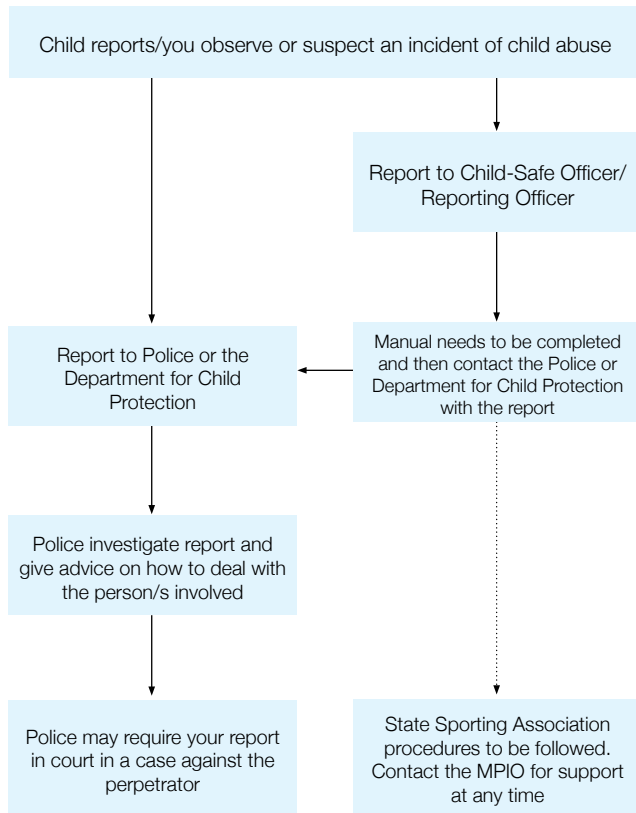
Child reports/you observe or suspect an incident of child abuse

Report to Child-Safe Officer/ Reporting Officer

Report to Police or the Department for Child Protection

Manual needs to be completed and then contact the Police or Department for Child Protection with the report

Police investigate report and give advice on how to deal with the person/s involved

Police may require your report in court in a case against the perpetrator

State Sporting Association procedures to be followed. Contact the MPIO for support at any time